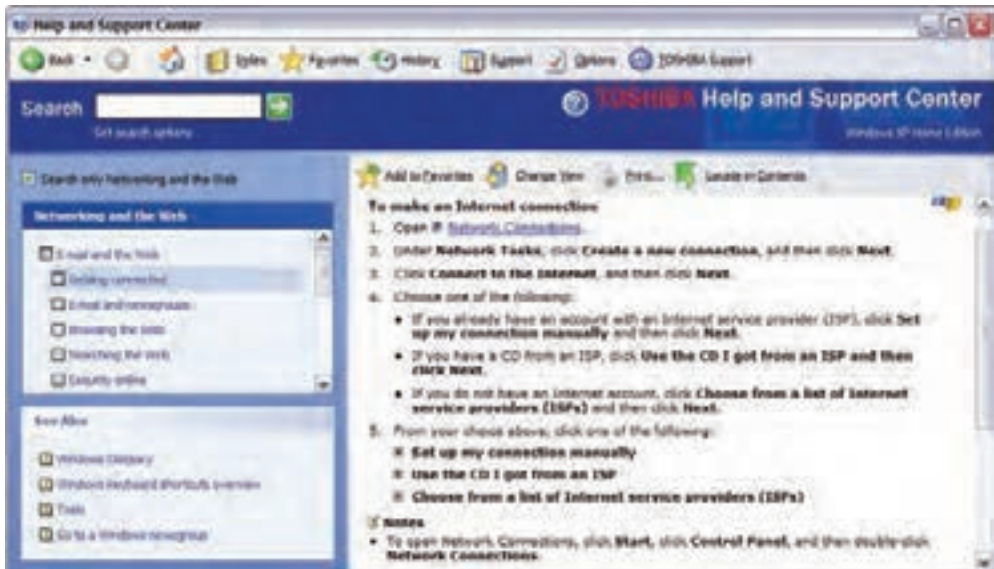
Help and Support Center

Back Index Favorites History Support Options TOSHIBA Support

Search

Set search options

TOSHIBA Help and Support Center

Windows XP Home Edition

Search only Networking and the Web

Networking and the Web

E-mail and the Web

Getting connected

E-mail and newsgroups

Browsing the Web

Searching the Web

Security online

See Also

Windows Glossary

Windows keyboard shortcuts overview

Tools

Go to a Windows newsgroup

Add to Favorites Change View Print... Locate in Contents

To make an Internet connection

1. Open Network Connections.

2. Under Network Tasks, click Create a new connection, and then click Next.

3. Click Connect to the Internet, and then click Next.

4. Choose one of the following:

• If you already have an account with an Internet service provider (ISP), click Set up my connection manually and then click Next.

• If you have a CD from an ISP, click Use the CD I got from an ISP and then click Next.

• If you do not have an Internet account, click Choose from a list of Internet service providers (ISPs) and then click Next.

5. From your choice above, click one of the following:

Set up my connection manually

Use the CD I got from an ISP

Choose from a list of Internet service providers (ISPs)

Notes

• To open Network Connections, click Start, click Control Panel, and then double-click Network Connections.